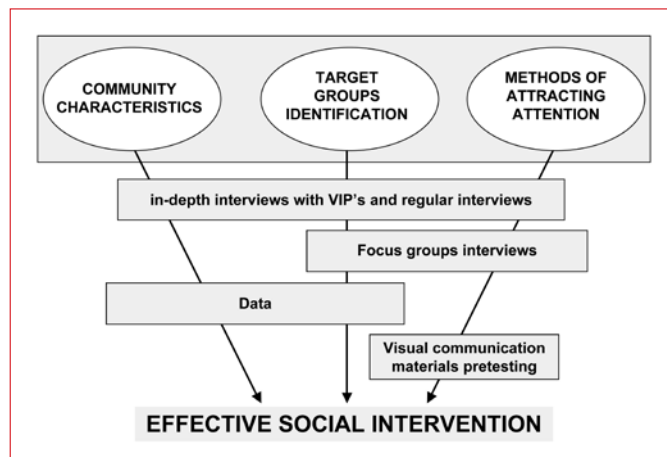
COMMUNITY CHARACTERISTICS

TARGET GROUPS IDENTIFICATION

METHODS OF ATTRACTING ATTENTION

in-depth interviews with VIP's and regular interviews

Focus groups interviews

Data

Visual communication materials pretesting

EFFECTIVE SOCIAL INTERVENTION